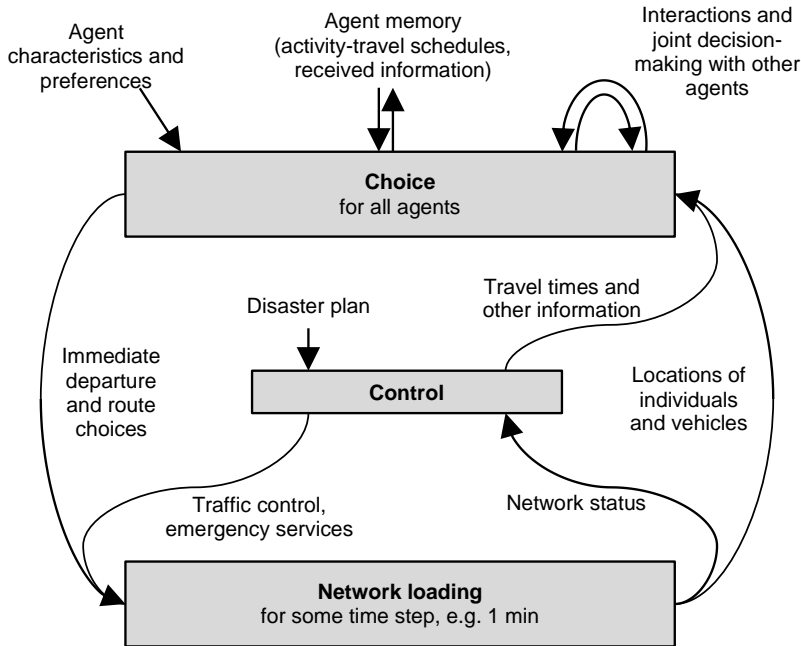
Agent characteristics and preferences

Agent memory (activity-travel schedules, received information)

Interactions and joint decision-making with other agents

**Choice**
for all agents

Disaster plan

Travel times and other information

Immediate departure and route choices

**Control**

Locations of individuals and vehicles

Traffic control, emergency services

Network status

**Network loading**
for some time step, e.g. 1 min